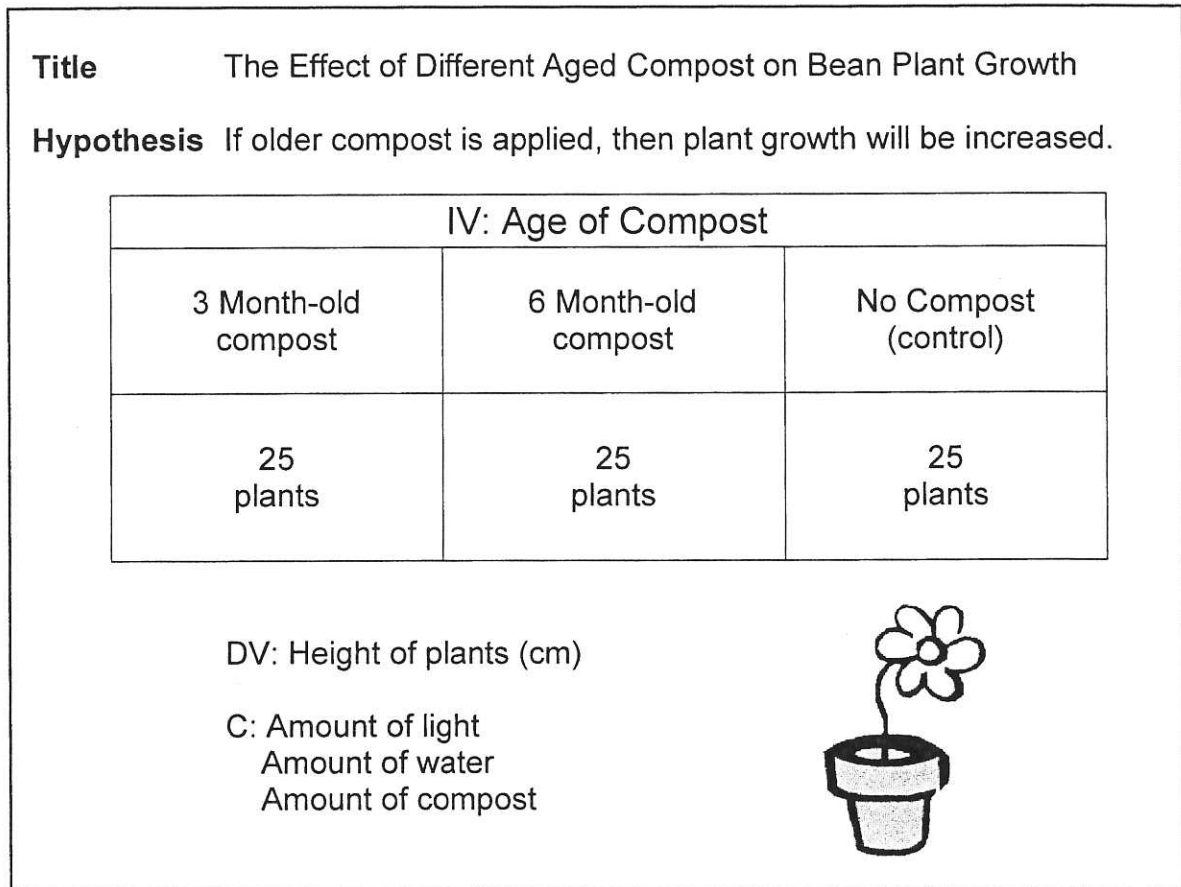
**Title** The Effect of Different Aged Compost on Bean Plant Growth

**Hypothesis** If older compost is applied, then plant growth will be increased.

| IV: Age of Compost | | |
|---|---|---|
| 3 Month-old compost | 6 Month-old compost | No Compost (control) |
| 25 plants | 25 plants | 25 plants |

DV: Height of plants (cm)

C: Amount of light
Amount of water
Amount of compost